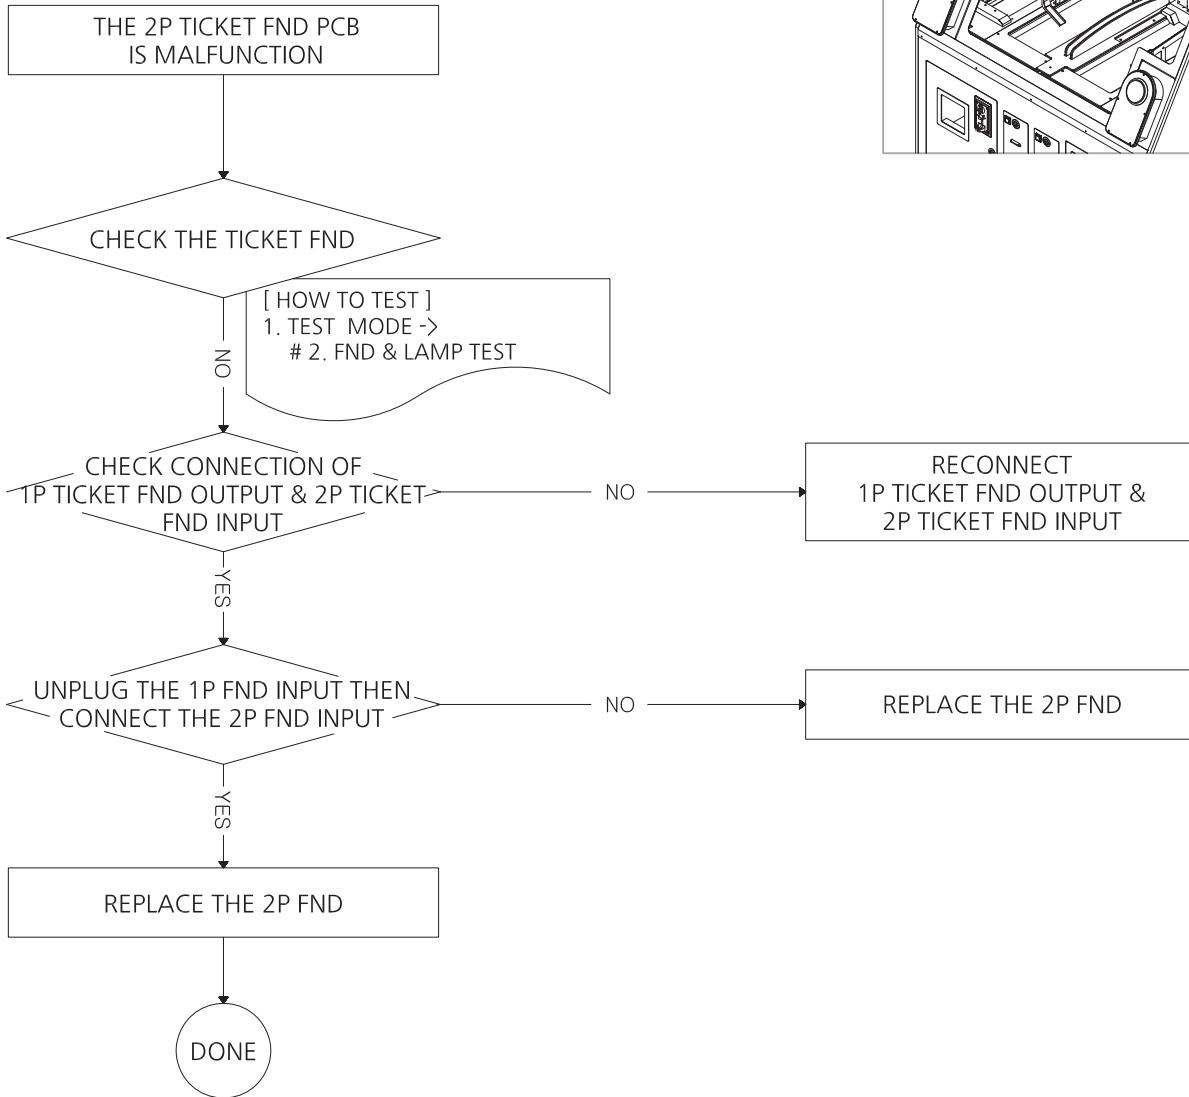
THE 2P TICKET FND PCB IS MALFUNCTION

CHECK THE TICKET FND

[ HOW TO TEST ]
1. TEST MODE ->
# 2. FND & LAMP TEST

NO

CHECK CONNECTION OF 1P TICKET FND OUTPUT & 2P TICKET FND INPUT

NO

RECONNECT 1P TICKET FND OUTPUT & 2P TICKET FND INPUT

YES

UNPLUG THE 1P FND INPUT THEN CONNECT THE 2P FND INPUT

NO

REPLACE THE 2P FND

YES

REPLACE THE 2P FND

DONE